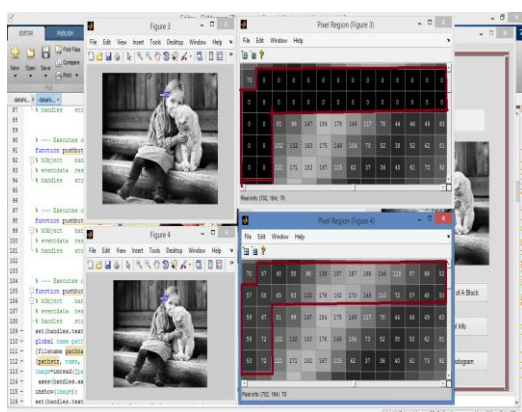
EDITOR PUBLISH

Find Files
Compare
Print

New Open Save

Figure 3

File Edit View Insert Tools Desktop Window Help

Pixel Region (Figure 3)

File Edit Window Help

| 70 | 0 | 0 | 0 | 0 | 0 | 0 | 0 | 0 | 0 | 0 | 0 |
|---|---|---|---|---|---|---|---|---|---|---|---|
| 0 | 0 | 0 | 0 | 0 | 0 | 0 | 0 | 0 | 0 | 0 | 0 |
| 0 | 0 | 91 | 99 | 147 | 184 | 179 | 149 | 117 | 78 | 44 | 46 | 49 | 43 |
| 0 | 0 | 100 | 132 | 163 | 175 | 148 | 104 | 73 | 52 | 38 | 52 | 62 | 61 |
| 0 | 0 | 119 | 171 | 162 | 147 | 115 | 62 | 37 | 36 | 48 | 61 | 73 | 92 |

Pixel info: (782, 164) 70

Pixel Region (Figure 4)

File Edit Window Help

| 70 | 57 | 40 | 58 | 96 | 139 | 157 | 167 | 166 | 146 | 110 | 67 | 66 | 52 |
|---|---|---|---|---|---|---|---|---|---|---|---|---|---|
| 57 | 58 | 65 | 83 | 132 | 176 | 182 | 170 | 148 | 110 | 72 | 57 | 45 | 38 |
| 59 | 67 | 91 | 99 | 147 | 184 | 179 | 149 | 117 | 78 | 44 | 46 | 49 | 43 |
| 58 | 73 | 100 | 132 | 163 | 175 | 148 | 104 | 73 | 52 | 38 | 52 | 62 | 61 |
| 53 | 72 | 119 | 171 | 162 | 147 | 115 | 62 | 37 | 36 | 48 | 61 | 73 | 92 |

Pixel info: (782, 164) 70

Figure 4

File Edit View Insert Tools Desktop Window Help

85 % handles str
89
90
91 % --- Executes o
92 function pushbut
93 % hObject han
94 % eventdata res
95 % handles str
96
97
98 % --- Executes o
99 function pushbut
100 % hObject han
101 % eventdata res
102 % handles str
103
104 % --- Executes o
105 function pushbut
106 % hObject han
107 % eventdata res
108 % handles str
109 set(handles.text
110 global name path
111 [filename pathna
112 [pathstr, name,
113 image=imread([pa
114 axes(handles.ax
115 imshow(image);
116 set(handles.text

of A Block

Info

istogram